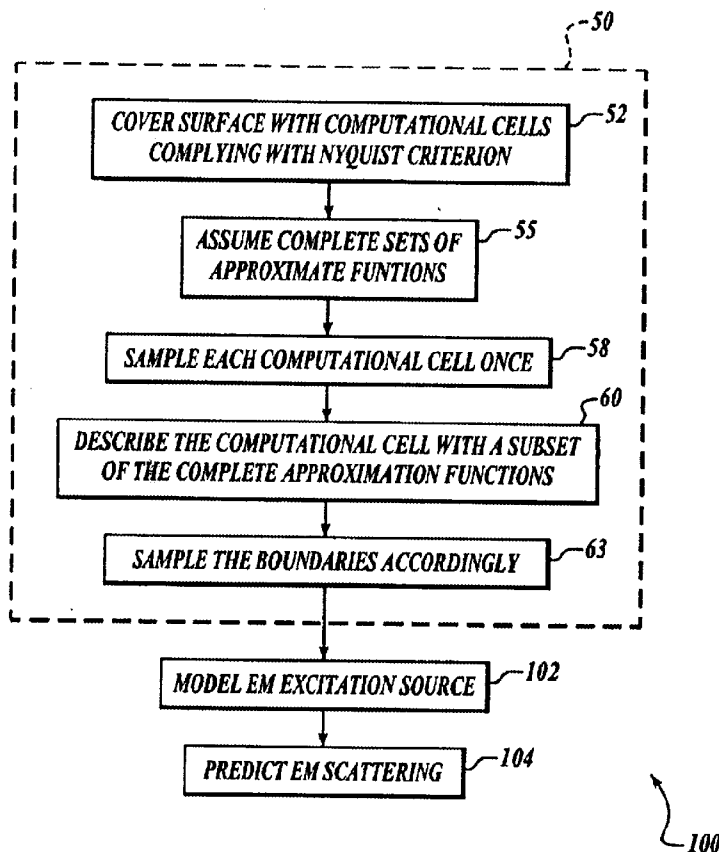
50

COVER SURFACE WITH COMPUTATIONAL CELLS COMPLYING WITH NYQUIST CRITERION

52

ASSUME COMPLETE SETS OF APPROXIMATE FUNTIONS

55

SAMPLE EACH COMPUTATIONAL CELL ONCE

58

DESCRIBE THE COMPUTATIONAL CELL WITH A SUBSET OF THE COMPLETE APPROXIMATION FUNCTIONS

60

SAMPLE THE BOUNDARIES ACCORDINGLY

63

MODEL EM EXCITATION SOURCE

102

PREDICT EM SCATTERING

104

100